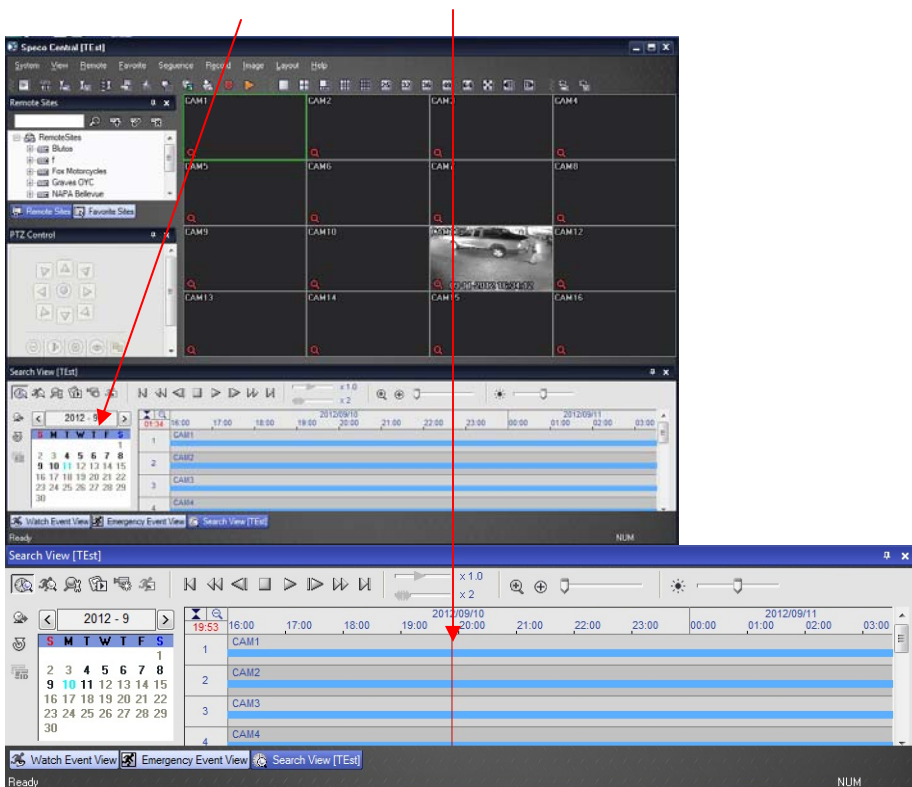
Speco Central [TEst]

System View Remote Favorite Sequence Record Image Layout Help

Remote Sites

RemoteSites
Blutos
f
Fox Motorcycles
Graves OYC
NAPA Bellevue

Remote Sites Favorite Sites

PTZ Control

CAM1 CAM2 CAM3 CAM4
CAM5 CAM6 CAM7 CAM8
CAM9 CAM10 CAM11 CAM12
CAM13 CAM14 CAM15 CAM16

09-11-2012 16:34:12

Search View [TEst]

x 1.0
x 2

2012 - 9

S M T W T F S
1
2 3 4 5 6 7 8
9 10 11 12 13 14 15
16 17 18 19 20 21 22
23 24 25 26 27 28 29
30

01:34 16:00 17:00 18:00 19:00 2012/09/10 20:00 21:00 22:00 23:00 00:00 2012/09/11 01:00 02:00 03:00

1 CAM1
2 CAM2
3 CAM3
4 CAM4

Watch Event View Emergency Event View Search View [TEst]

Ready NUM

Search View [TEst]

x 1.0
x 2

2012 - 9

| S | M | T | W | T | F | S |
|---|---|---|---|---|---|---|
| | | | | | | 1 |
| 2 | 3 | 4 | 5 | 6 | 7 | 8 |
| 9 | 10 | 11 | 12 | 13 | 14 | 15 |
| 16 | 17 | 18 | 19 | 20 | 21 | 22 |
| 23 | 24 | 25 | 26 | 27 | 28 | 29 |
| 30 | | | | | | |

19:53 16:00 17:00 18:00 19:00 2012/09/10 20:00 21:00 22:00 23:00 00:00 2012/09/11 01:00 02:00 03:00

1 CAM1
2 CAM2
3 CAM3
4 CAM4

Watch Event View Emergency Event View Search View [TEst]

Ready NUM